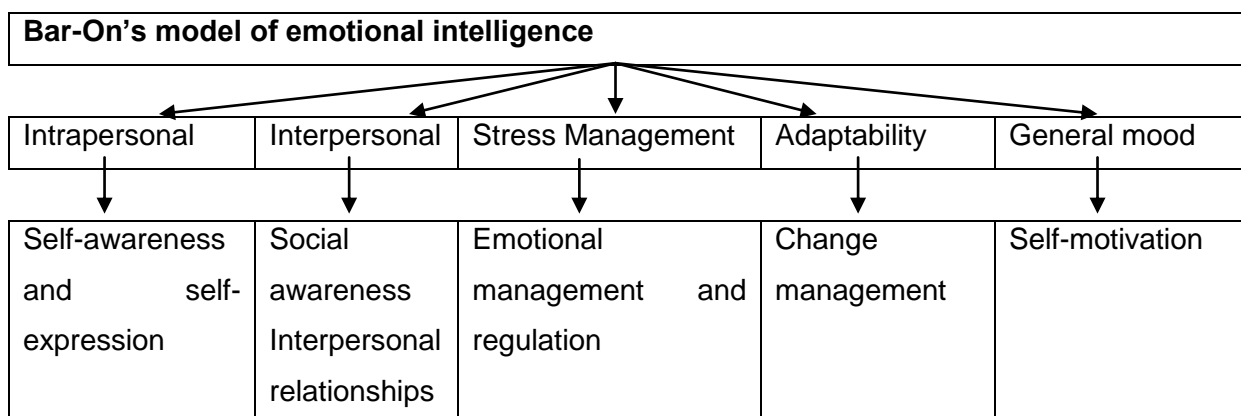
**Bar-On's model of emotional intelligence**

| Intrapersonal | Interpersonal | Stress Management | Adaptability | General mood |
|---|---|---|---|---|
| Self-awareness and self-expression | Social awareness Interpersonal relationships | Emotional management and regulation | Change management | Self-motivation |